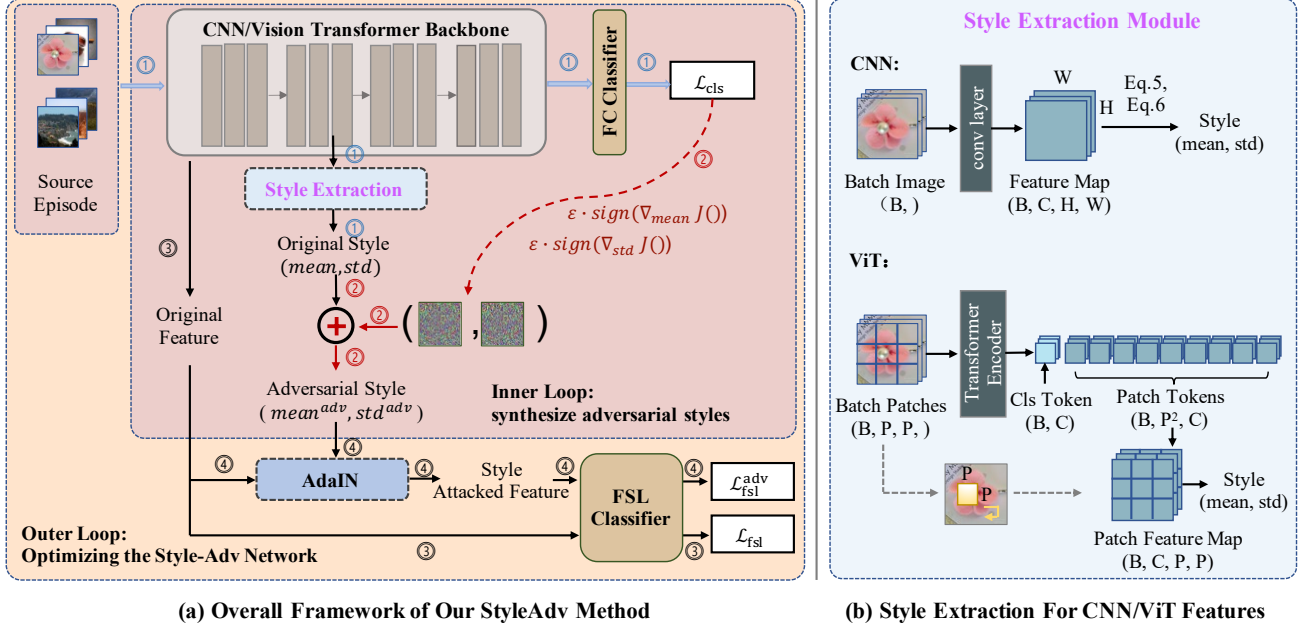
Source Episode

CNN/Vision Transformer Backbone

①

FC Classifier

①

①

$\mathcal{L}_{cls}$

①

Style Extraction

①

②

$\varepsilon \cdot sign(\nabla_{mean} J())$

$\varepsilon \cdot sign(\nabla_{std} J())$

③

Original Style
$(mean, std)$

②

Original Feature

②

( , )

②

Adversarial Style
$(mean^{adv}, std^{adv})$

Inner Loop:
synthesize adversarial styles

④

④

AdaIN

④

Style Attacked Feature

④

FSL Classifier

④

$\mathcal{L}_{fsl}^{adv}$

Outer Loop:
Optimizing the Style-Adv Network

③

③

$\mathcal{L}_{fsl}$

(a) Overall Framework of Our StyleAdv Method

Style Extraction Module

CNN:

conv layer

W

H

Eq.5, Eq.6

Style
(mean, std)

Batch Image
(B, )

Feature Map
(B, C, H, W)

ViT:

Transformer Encoder

Batch Patches
(B, P, P, )

Cls Token
(B, C)

Patch Tokens
(B, P², C)

P

P

Style
(mean, std)

Patch Feature Map
(B, C, P, P)

(b) Style Extraction For CNN/ViT Features